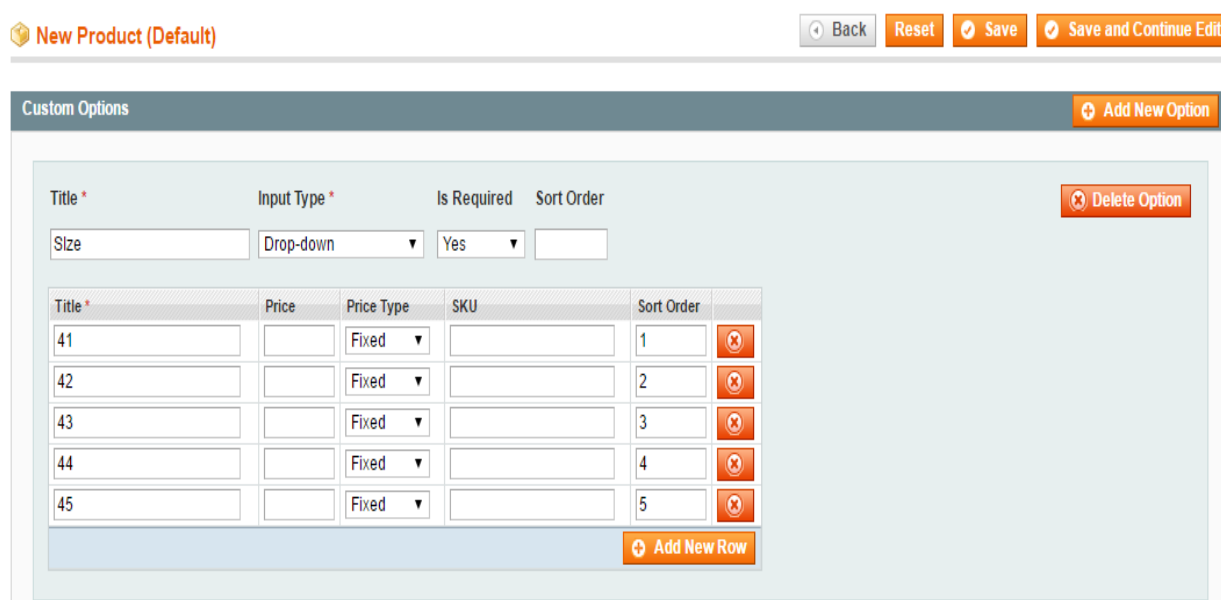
New Product (Default)

Back Reset Save Save and Continue Edit

Custom Options

Add New Option

Title * Input Type * Is Required Sort Order

Delete Option

SIze Drop-down Yes

| Title * | Price | Price Type | SKU | Sort Order | |
|---|---|---|---|---|---|
| 41 | | Fixed | | 1 | |
| 42 | | Fixed | | 2 | |
| 43 | | Fixed | | 3 | |
| 44 | | Fixed | | 4 | |
| 45 | | Fixed | | 5 | |

Add New Row